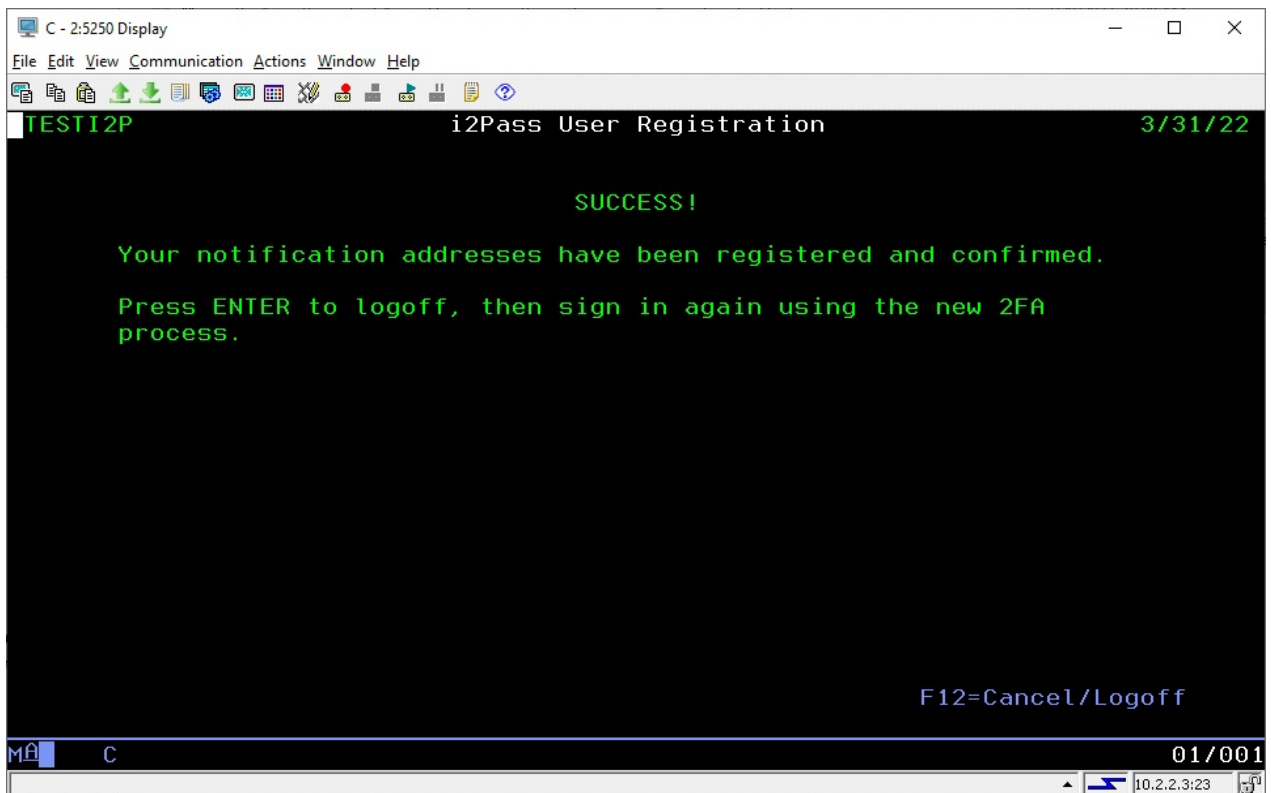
C - 2:5250 Display

File Edit View Communication Actions Window Help

TESTI2P i2Pass User Registration 3/31/22

SUCCESS!

Your notification addresses have been registered and confirmed.

Press ENTER to logoff, then sign in again using the new 2FA process.

F12=Cancel/Logoff

MA C 01/001

10.2.2.3:23